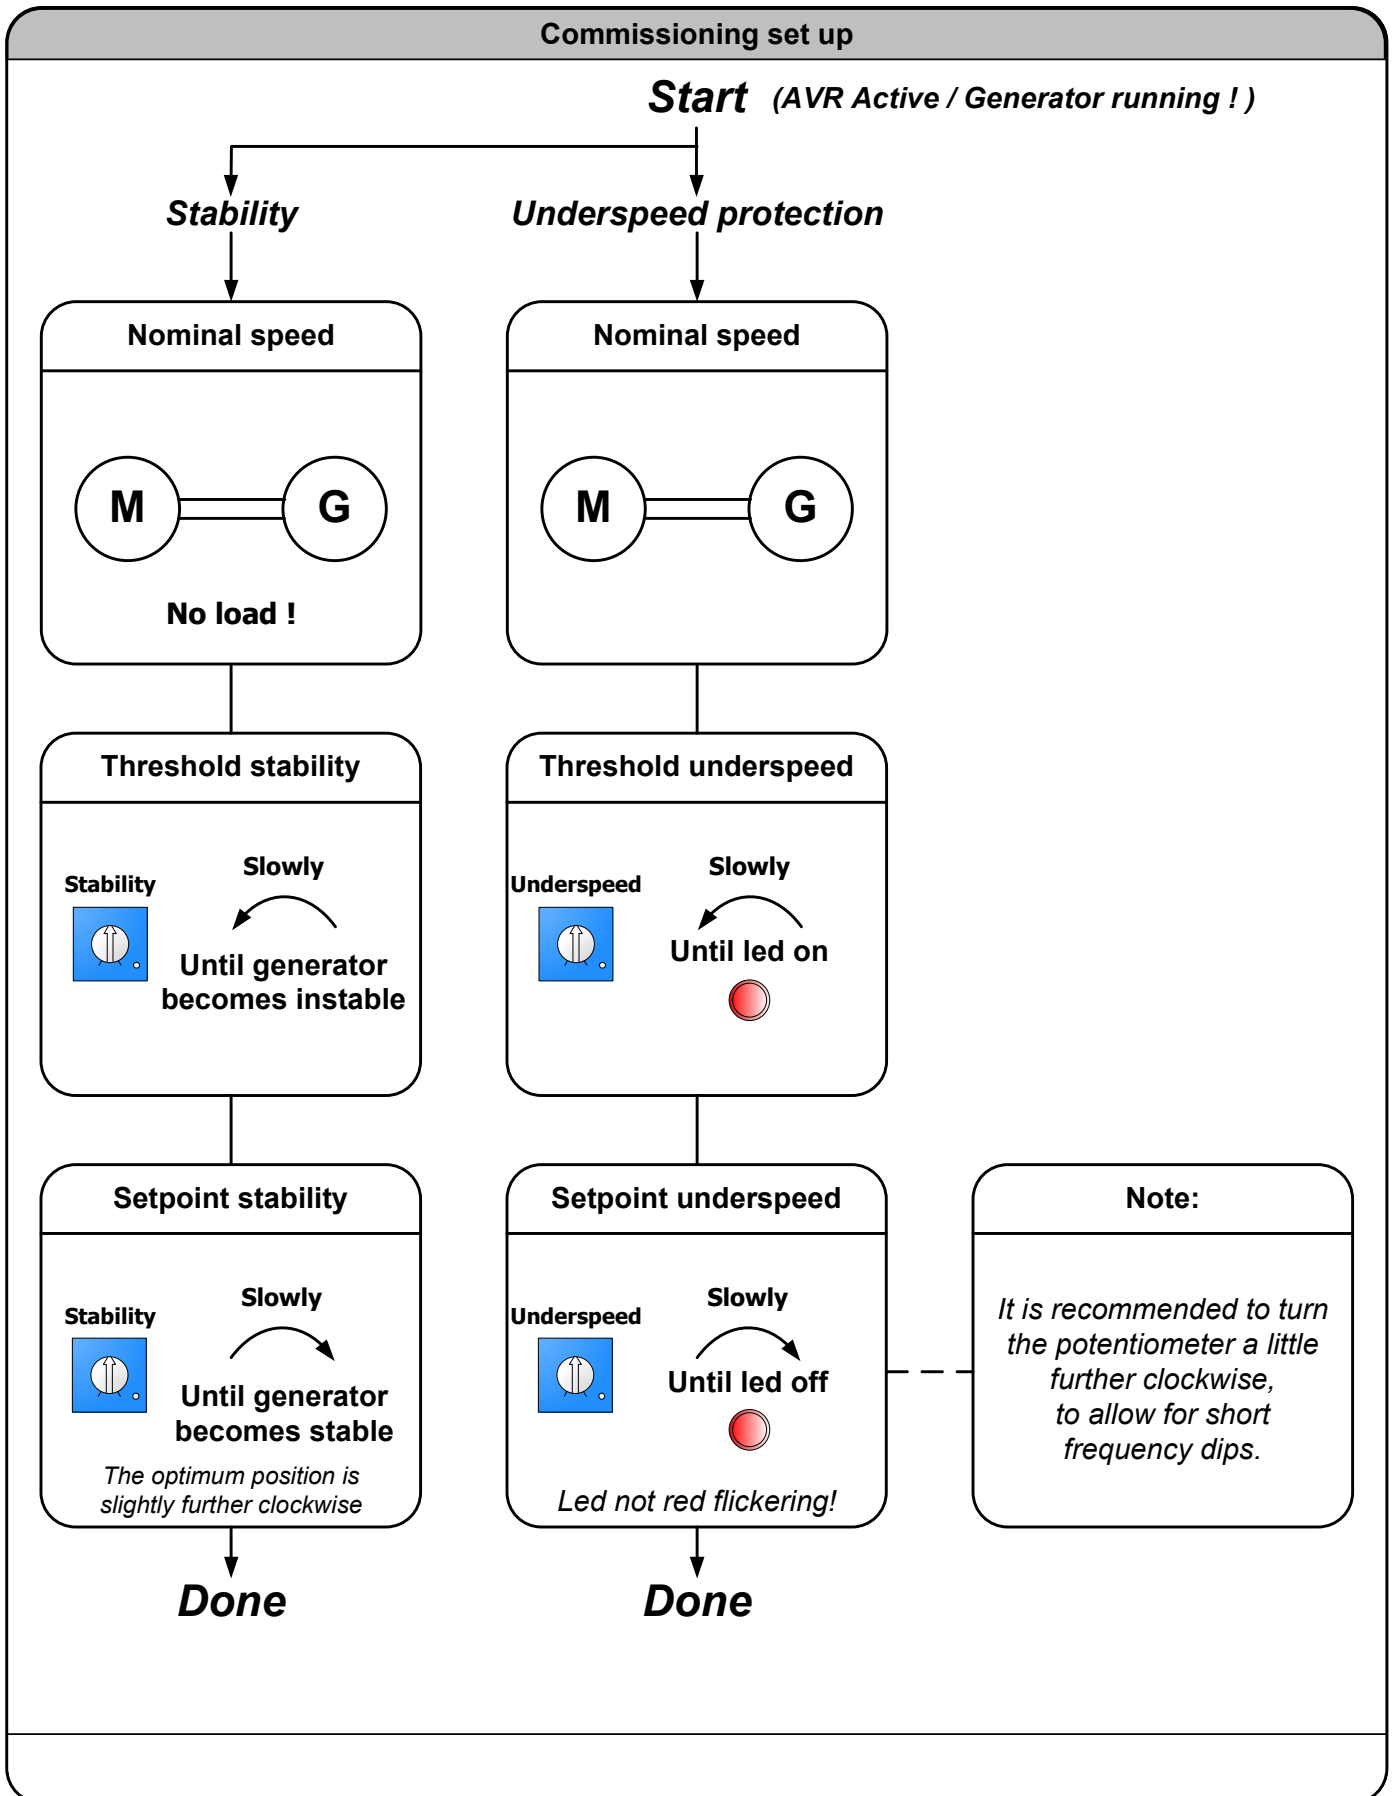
Commissioning set up

Start (AVR Active / Generator running ! )

Stability

Underspeed protection

Nominal speed

M

G

No load !

Nominal speed

M

G

Threshold stability

Stability

Slowly

Until generator becomes instable

Threshold underspeed

Underspeed

Slowly

Until led on

Setpoint stability

Stability

Slowly

Until generator becomes stable

The optimum position is slightly further clockwise

Setpoint underspeed

Underspeed

Slowly

Until led off

Led not red flickering!

Note:

It is recommended to turn the potentiometer a little further clockwise, to allow for short frequency dips.

Done

Done